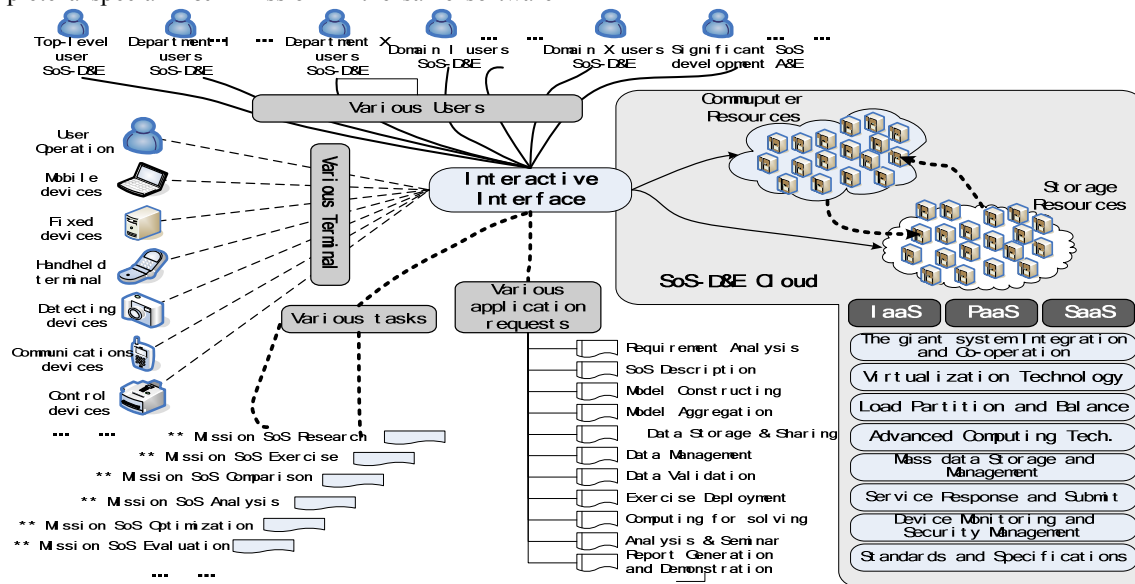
Top-level user SoS-D&E

Department I users SoS-D&E

...

Department X users SoS-D&E

Domain I users SoS-D&E

...

Domain X users SoS-D&E

Significant SoS development A&E

...

...

Various Users

Commuputer Resources

Storage Resources

User Operation

Mobile devices

Fixed devices

Handheld terminal

Detecting devices

Communications devices

Control devices

Various Terminal

Interactive Interface

SoS-D&E Cloud

Various tasks

Various application requests

IaaS

PaaS

SaaS

The giant system Integration and Co-operation

Virtualization Technology

Load Partition and Balance

Advanced Computing Tech.

Mass data Storage and Management

Service Response and Submit

Device Monitoring and Security Management

Standards and Specifications

Requirement Analysis

SoS Description

Model Constructing

Model Aggregation

Data Storage & Sharing

Data Management

Data Validation

Exercise Deployment

Computing for solving

Analysis & Seminar

Report Generation and Demonstration

... ...

** Mission SoS Research

** Mission SoS Exercise

** Mission SoS Comparison

** Mission SoS Analysis

** Mission SoS Optimization

** Mission SoS Evaluation

... ...